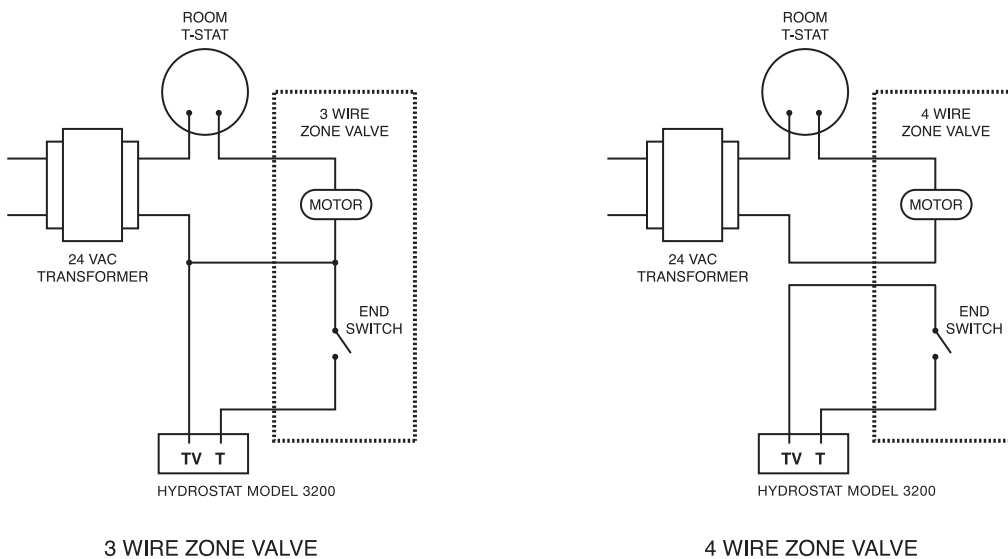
ROOM T-STAT

3 WIRE ZONE VALVE

MOTOR

24 VAC TRANSFORMER

END SWITCH

TV T

HYDROSTAT MODEL 3200

3 WIRE ZONE VALVE

ROOM T-STAT

4 WIRE ZONE VALVE

MOTOR

24 VAC TRANSFORMER

END SWITCH

TV T

HYDROSTAT MODEL 3200

4 WIRE ZONE VALVE